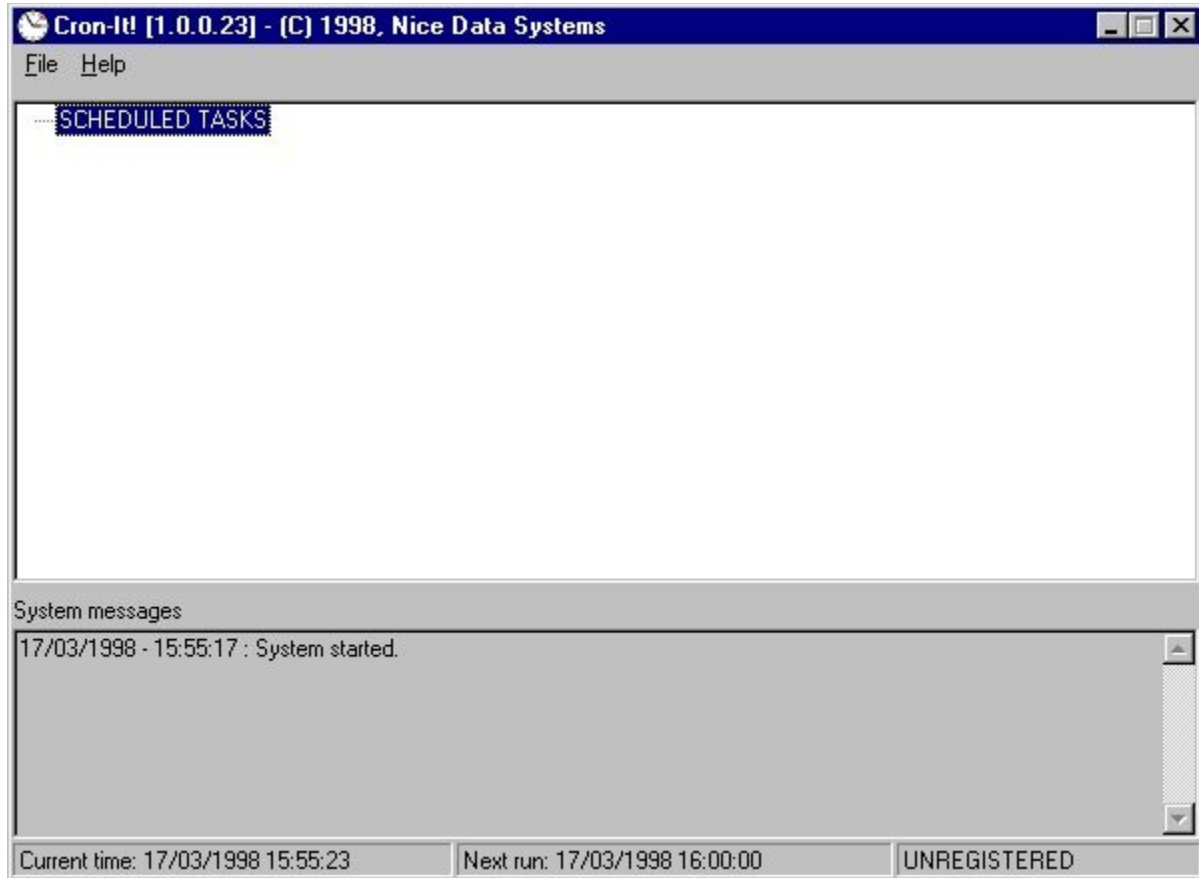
Cron-It! [1.0.0.23] - (C) 1998, Nice Data Systems

File Help

SCHEDULED TASKS

System messages

17/03/1998 - 15:55:17 : System started.

Current time: 17/03/1998 15:55:23

Next run: 17/03/1998 16:00:00

UNREGISTERED